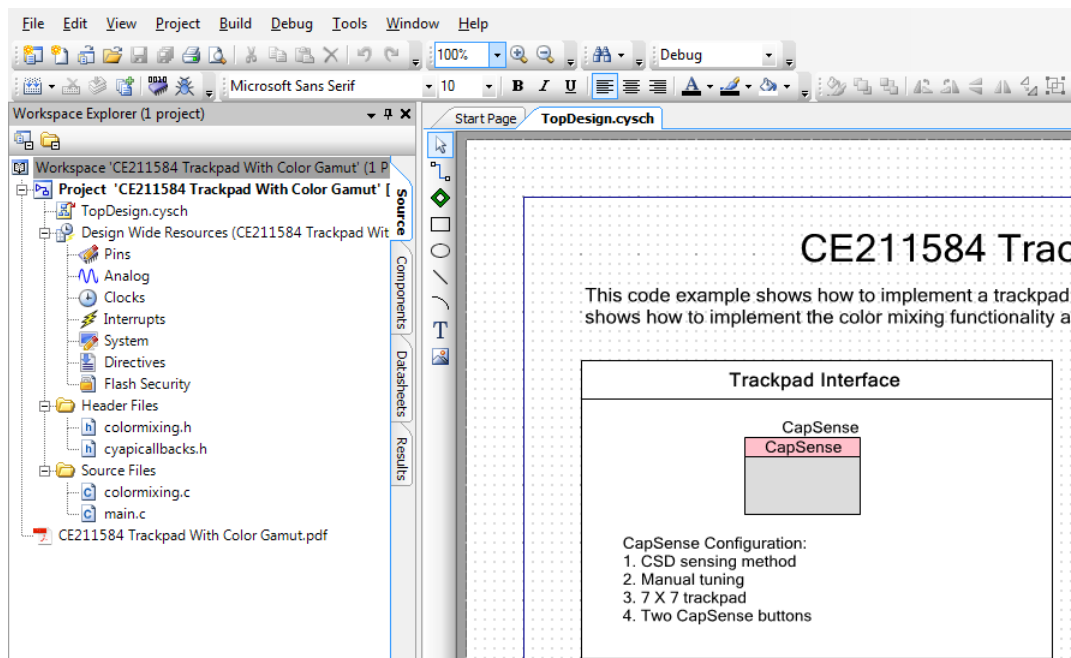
File Edit View Project Build Debug Tools Window Help

100% Debug

Microsoft Sans Serif 10 B I U

Workspace Explorer (1 project)

Workspace 'CE211584 Trackpad With Color Gamut' (1 P
Project 'CE211584 Trackpad With Color Gamut' [
TopDesign.cysch
Design Wide Resources (CE211584 Trackpad Wit
Pins
Analog
Clocks
Interrupts
System
Directives
Flash Security
Header Files
colormixing.h
cyapicallbacks.h
Source Files
colormixing.c
main.c
CE211584 Trackpad With Color Gamut.pdf

Source
Components
Datasheets
Results

Start Page
TopDesign.cysch

CE211584 Trac

This code example shows how to implement a trackpad
shows how to implement the color mixing functionality a

Trackpad Interface

CapSense
CapSense

CapSense Configuration:
1. CSD sensing method
2. Manual tuning
3. 7 X 7 trackpad
4. Two CapSense buttons